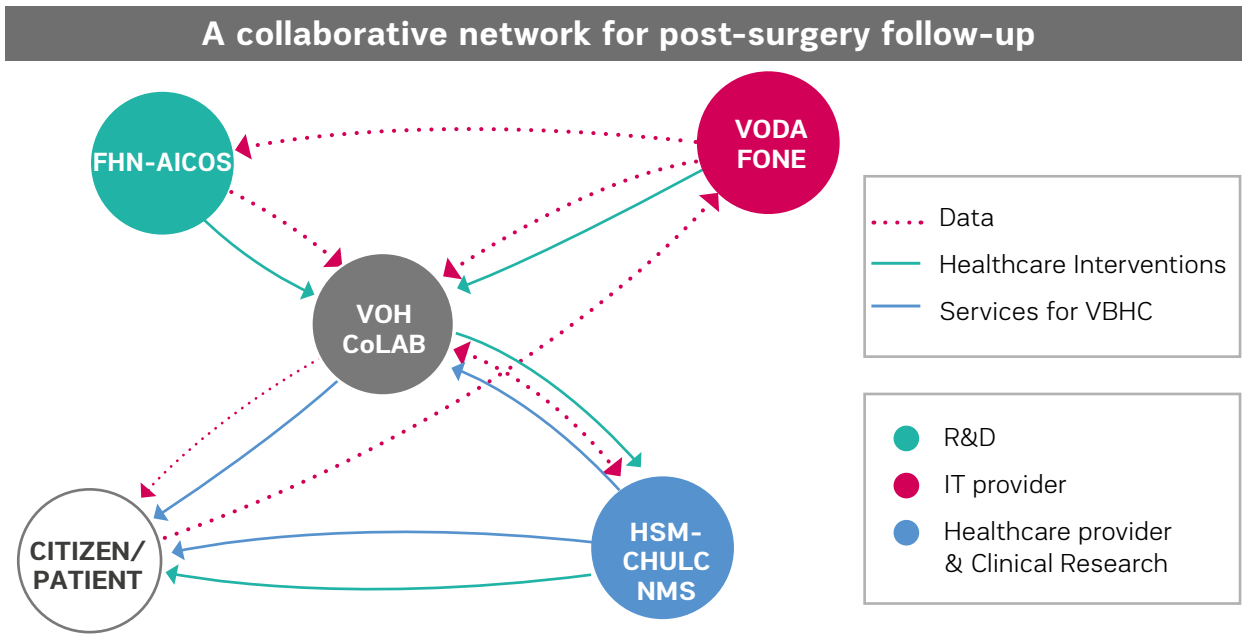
A collaborative network for post-surgery follow-up

FHN-AICOS

VODA FONE

VOH CoLAB

CITIZEN/ PATIENT

HSM-CHULC NMS

Data

Healthcare Interventions

Services for VBHC

R&D

IT provider

Healthcare provider & Clinical Research